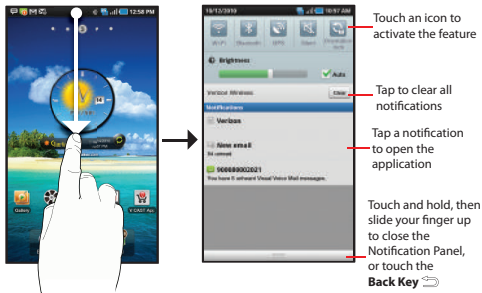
12:58 PM

Gallery

V CAST Apps

10/12/2010

10:57 AM

Wi-Fi

Bluetooth

GPS

Silent

Orientation lock

Brightness

Auto

Verizon Wireless

Clear

Notifications

Verizon

New email

1 unread

9088889002021

You have 1 unheard Visual Voice Mail messages.

Touch an icon to activate the feature

Tap to clear all notifications

Tap a notification to open the application

Touch and hold, then slide your finger up to close the Notification Panel, or touch the **Back Key**